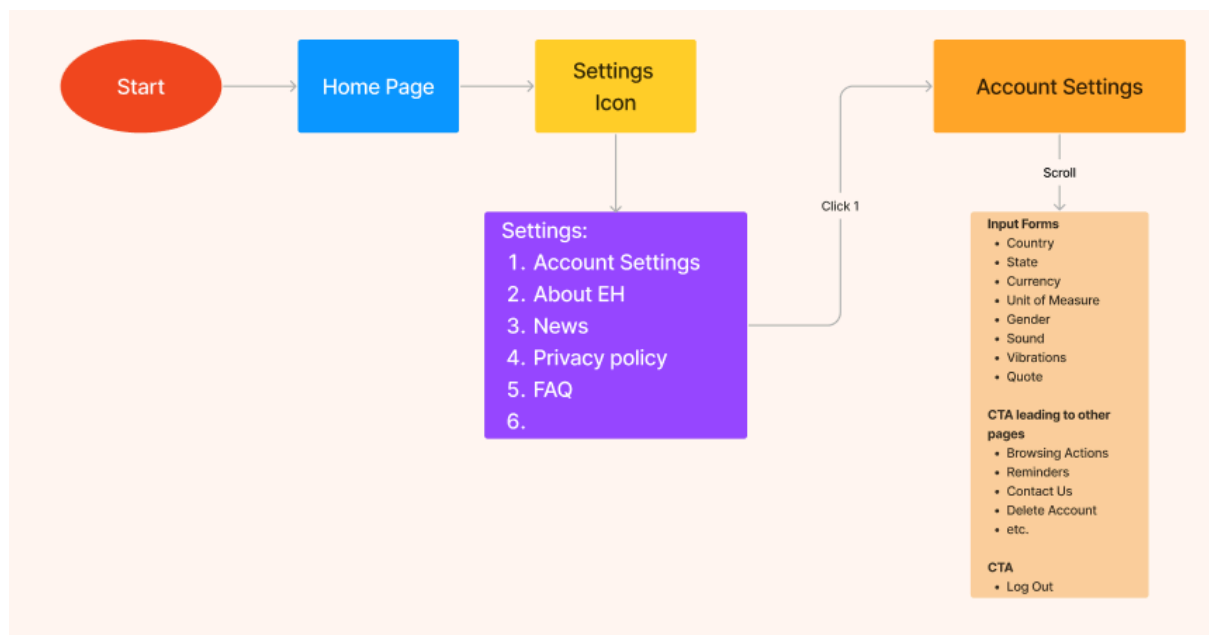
Start

Home Page

Settings Icon

Settings:
1. Account Settings
2. About EH
3. News
4. Privacy policy
5. FAQ
6.

Click 1

Account Settings

Scroll

Input Forms
- Country
- State
- Currency
- Unit of Measure
- Gender
- Sound
- Vibrations
- Quote

CTA leading to other pages
- Browsing Actions
- Reminders
- Contact Us
- Delete Account
- etc.

CTA
- Log Out